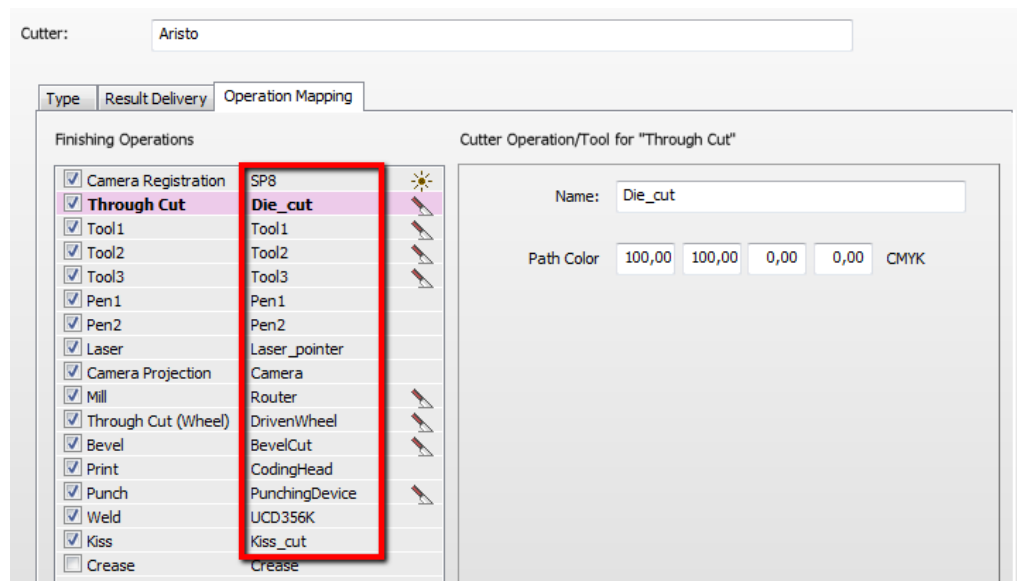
Cutter: Aristo

Type | Result Delivery | Operation Mapping

Finishing Operations

| | | |
|---|---|---|
| Camera Registration | SP8 | |
| **Through Cut** | **Die_cut** | |
| Tool1 | Tool1 | |
| Tool2 | Tool2 | |
| Tool3 | Tool3 | |
| Pen1 | Pen1 | |
| Pen2 | Pen2 | |
| Laser | Laser_pointer | |
| Camera Projection | Camera | |
| Mill | Router | |
| Through Cut (Wheel) | DrivenWheel | |
| Bevel | BevelCut | |
| Print | CodingHead | |
| Punch | PunchingDevice | |
| Weld | UCD356K | |
| Kiss | Kiss_cut | |
| Crease | Crease | |

Cutter Operation/Tool for "Through Cut"

Name: Die_cut

Path Color 100,00 100,00 0,00 0,00 CMYK